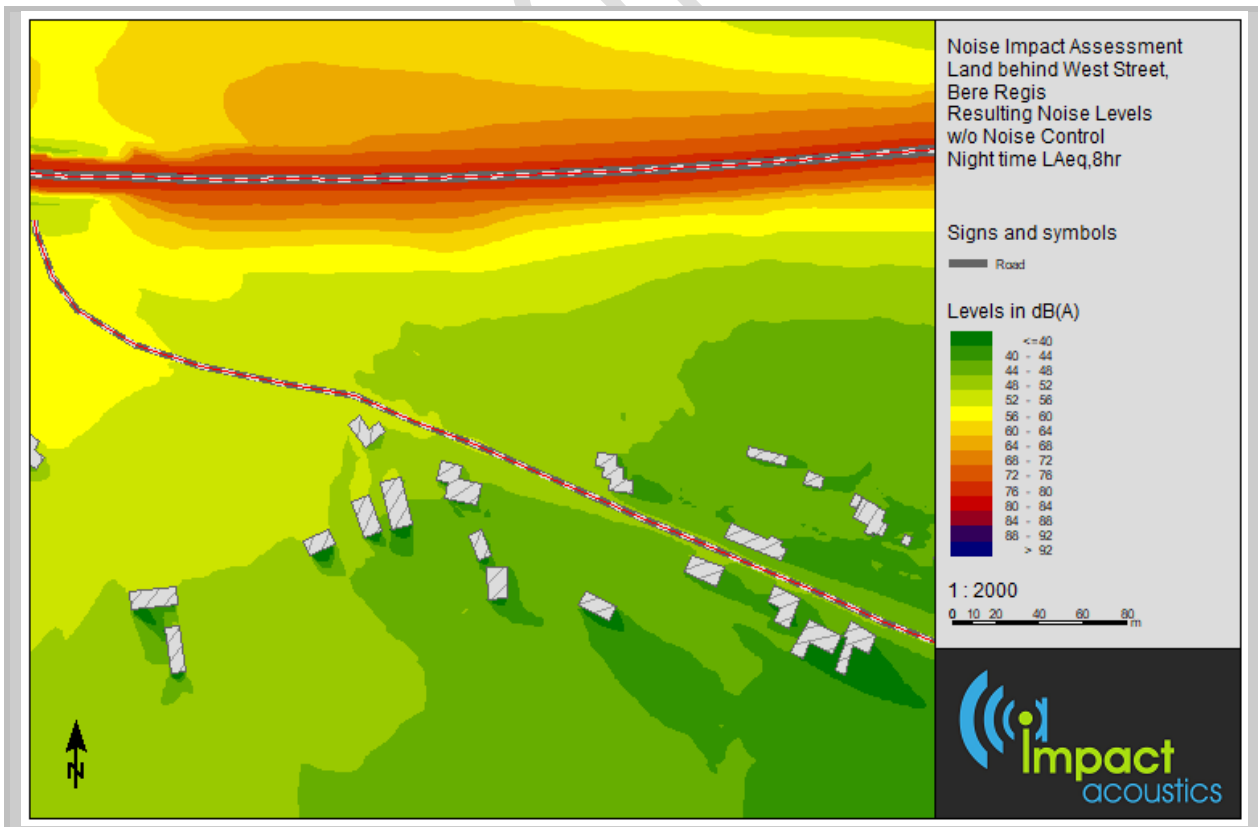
Noise Impact Assessment
Land behind West Street,
Bere Regis
Resulting Noise Levels
w/o Noise Control
Night time LAeq,8hr

Signs and symbols

Road

Levels in dB(A)

<=40
40 - 44
44 - 48
48 - 52
52 - 56
56 - 60
60 - 64
64 - 68
68 - 72
72 - 76
76 - 80
80 - 84
84 - 88
88 - 92
> 92

1 : 2000

0 10 20 40 60 80 m

N

impact acoustics